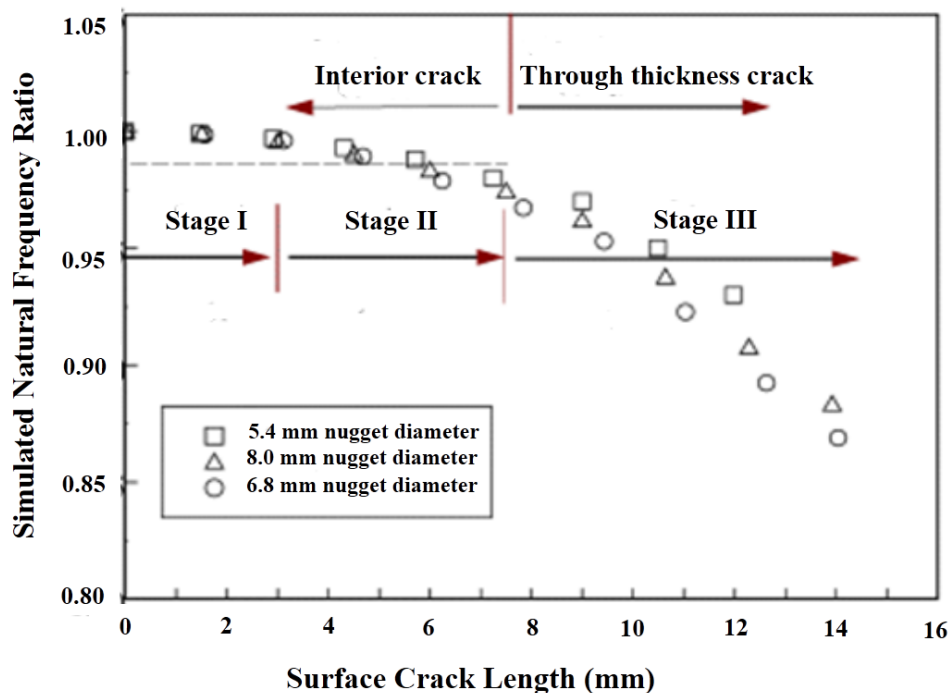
Interior crack
Through thickness crack
Stage I
Stage II
Stage III
5.4 mm nugget diameter
8.0 mm nugget diameter
6.8 mm nugget diameter
Simulated Natural Frequency Ratio
1.05
1.00
0.95
0.90
0.85
0.80
0
2
4
6
8
10
12
14
16
Surface Crack Length (mm)